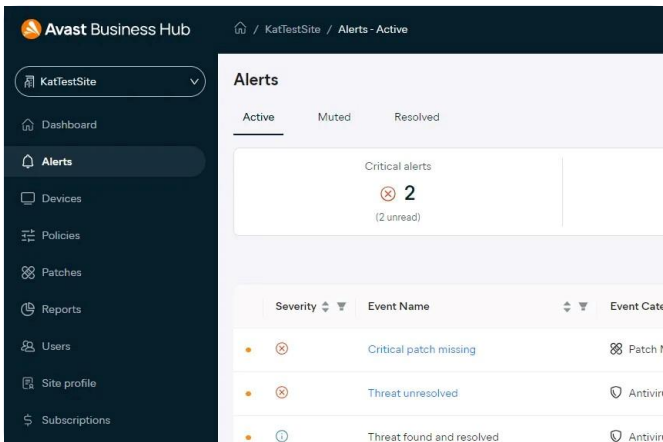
Avast Business Hub

/ KatTestSite / Alerts - Active

KatTestSite

Dashboard

Alerts

Devices

Policies

Patches

Reports

Users

Site profile

Subscriptions

Alerts

Active Muted Resolved

Critical alerts

2

(2 unread)

| | Severity | Event Name | Event Cate |
|---|---|---|---|
| • | ⊗ | Critical patch missing | Patch M |
| • | ⊗ | Threat unresolved | Antivir |
| • | ⓘ | Threat found and resolved | Antivir |